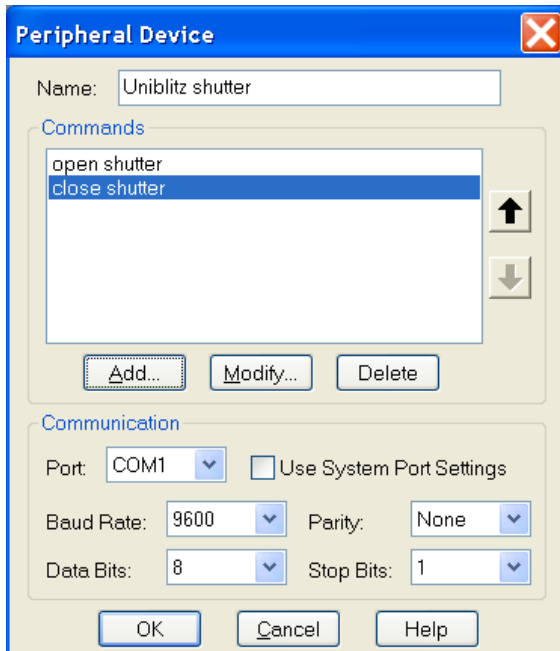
Peripheral Device

Name: Uniblitz shutter

Commands

open shutter
close shutter

Add...
Modify...
Delete

Communication

Port: COM1
Use System Port Settings

Baud Rate: 9600
Parity: None

Data Bits: 8
Stop Bits: 1

OK
Cancel
Help